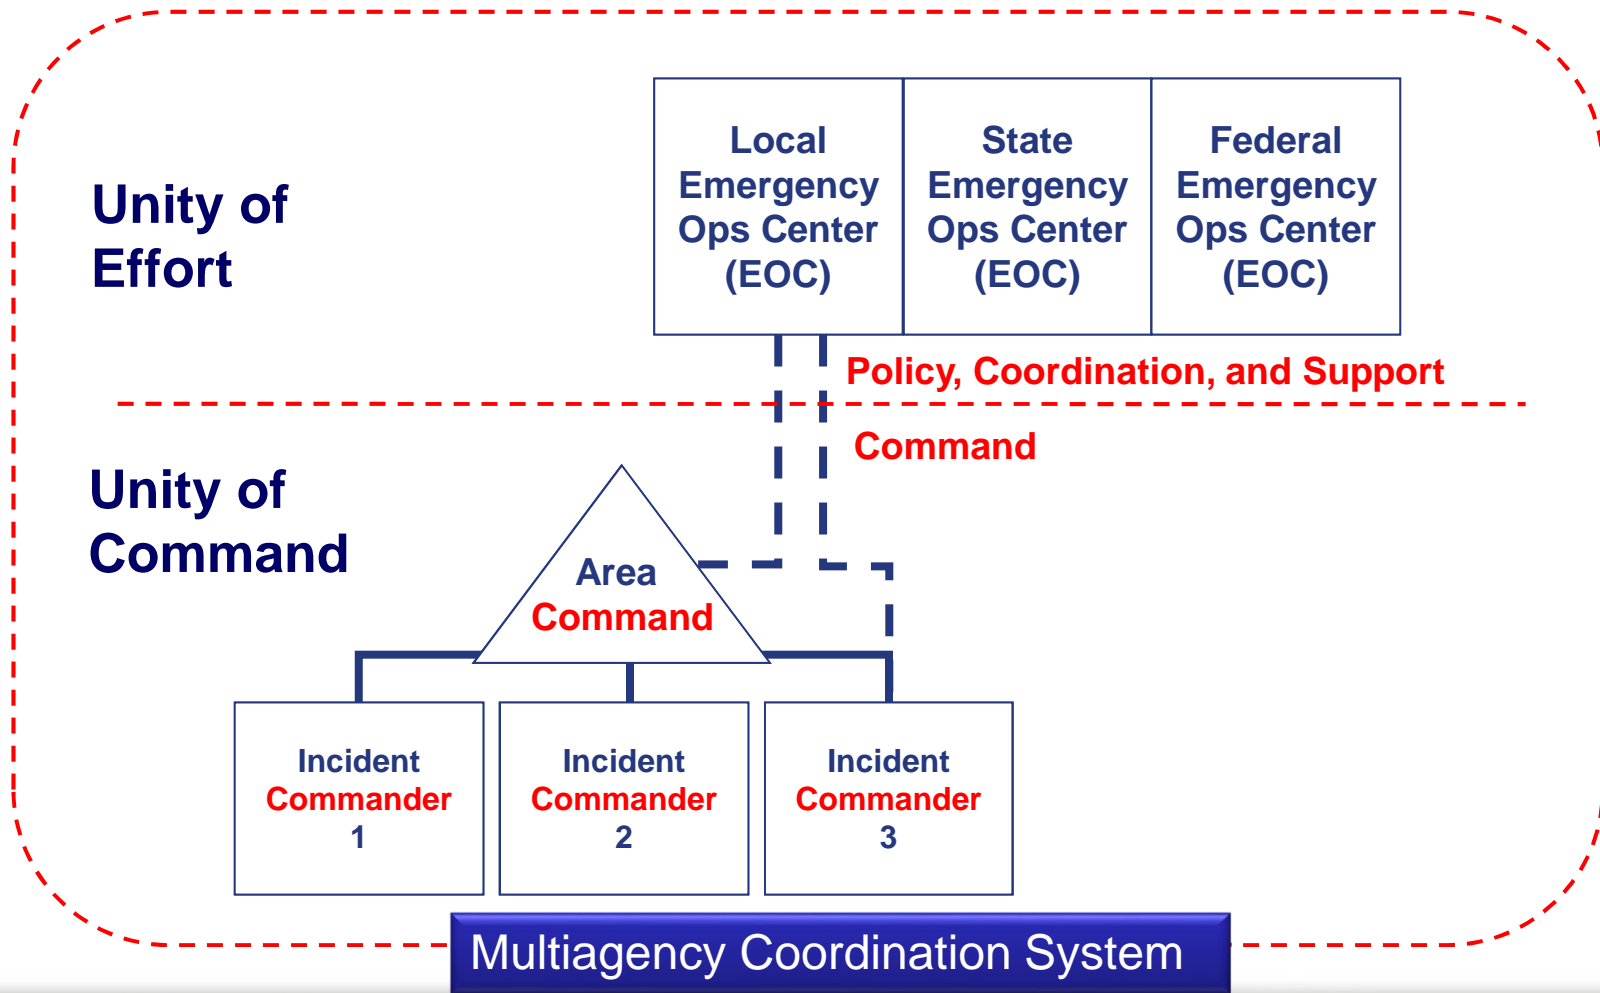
Unity of Effort

Local Emergency Ops Center (EOC)

State Emergency Ops Center (EOC)

Federal Emergency Ops Center (EOC)

Policy, Coordination, and Support

Command

Unity of Command

Area Command

Incident Commander 1

Incident Commander 2

Incident Commander 3

Multiagency Coordination System